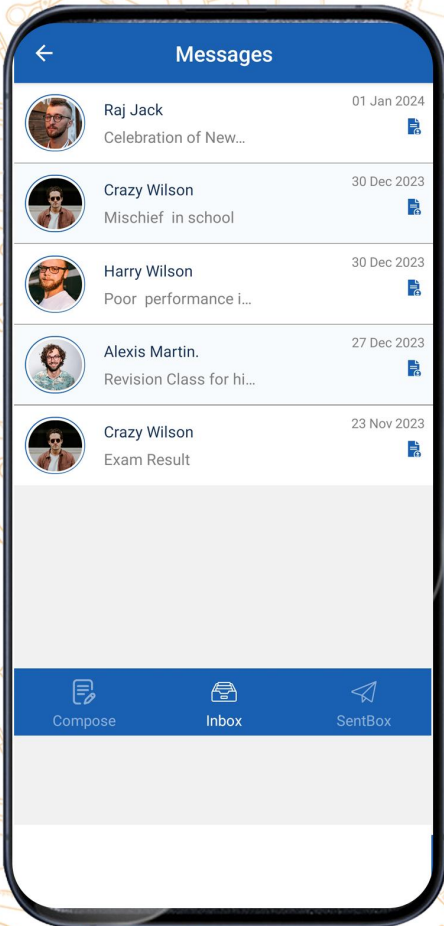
Messages

Raj Jack
Celebration of New...
01 Jan 2024

Crazy Wilson
Mischief in school
30 Dec 2023

Harry Wilson
Poor performance i...
30 Dec 2023

Alexis Martin.
Revision Class for hi...
27 Dec 2023

Crazy Wilson
Exam Result
23 Nov 2023

Compose
Inbox
SentBox